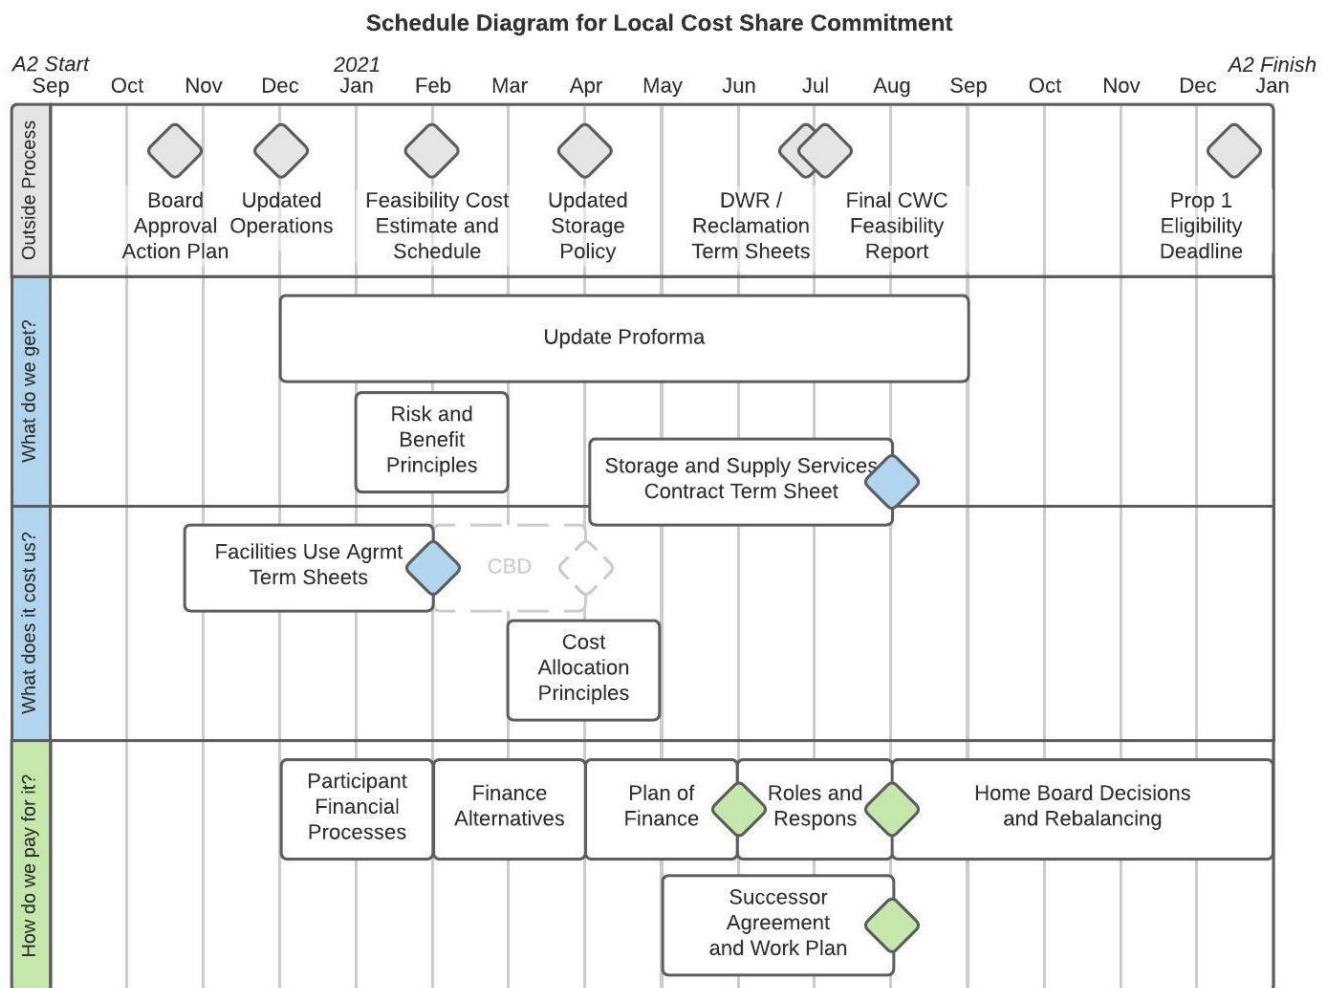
Schedule Diagram for Local Cost Share Commitment

A2 Start
Sep Oct Nov Dec
2021
Jan Feb Mar Apr May Jun Jul Aug Sep Oct Nov Dec
A2 Finish
Jan

Outside Process

Board Approval Action Plan

Updated Operations

Feasibility Cost Estimate and Schedule

Updated Storage Policy

DWR / Reclamation Term Sheets

Final CWC Feasibility Report

Prop 1 Eligibility Deadline

What do we get?

Update Proforma

Risk and Benefit Principles

Storage and Supply Services Contract Term Sheet

What does it cost us?

Facilities Use Agrmt Term Sheets

CBD

Cost Allocation Principles

How do we pay for it?

Participant Financial Processes

Finance Alternatives

Plan of Finance

Roles and Respons

Home Board Decisions and Rebalancing

Successor Agreement and Work Plan